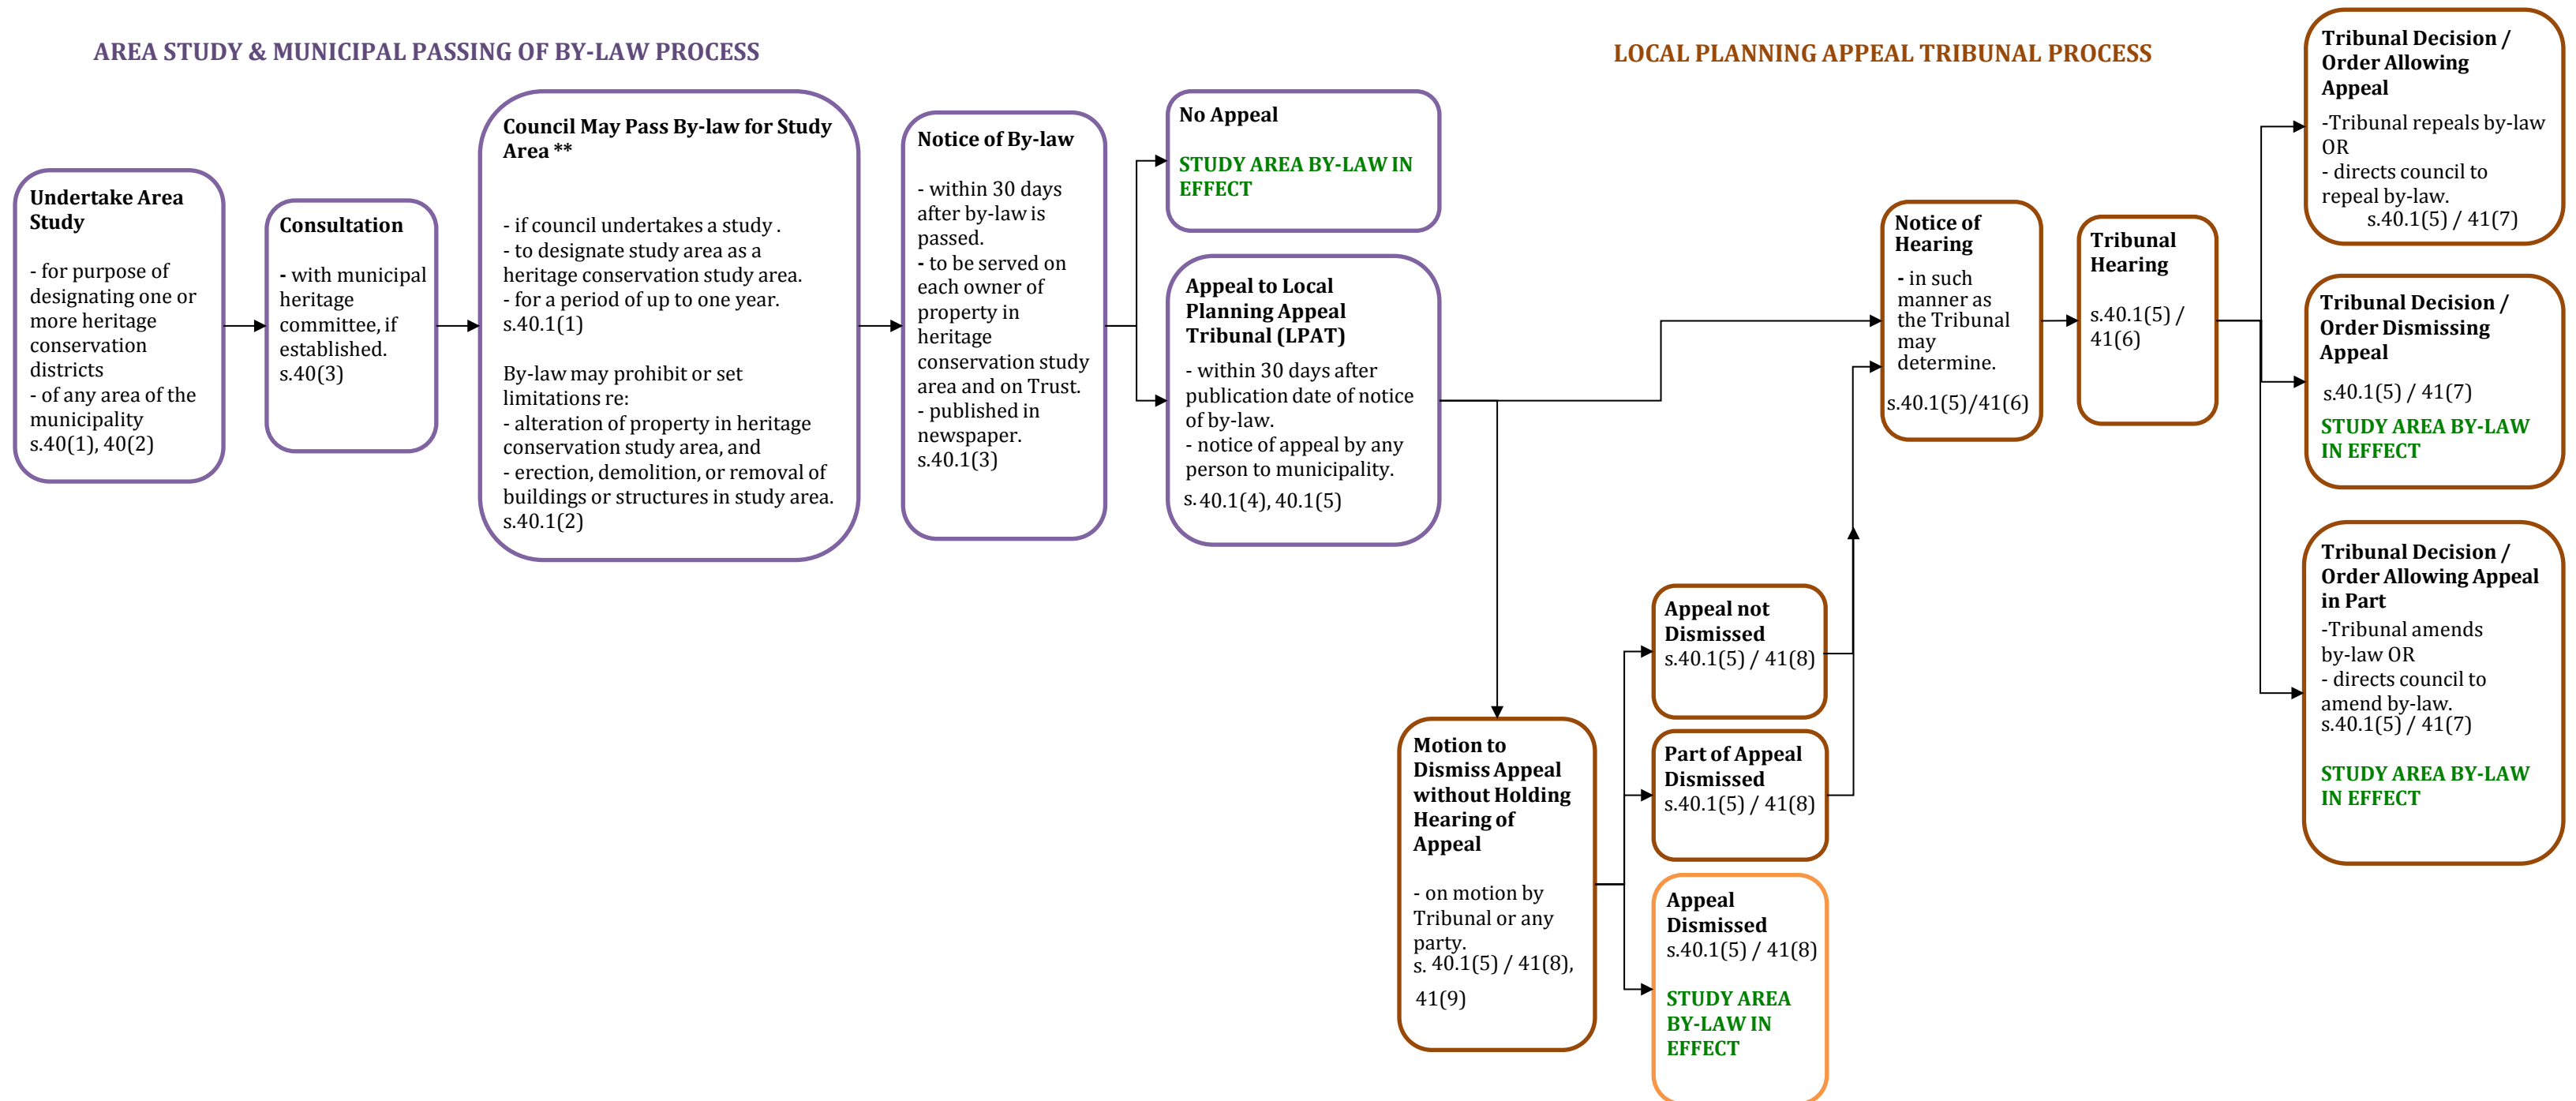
AREA STUDY & MUNICIPAL PASSING OF BY-LAW PROCESS

LOCAL PLANNING APPEAL TRIBUNAL PROCESS

Undertake Area Study

- for purpose of designating one or more heritage conservation districts
- of any area of the municipality
s.40(1), 40(2)

Consultation

- with municipal heritage committee, if established.
s.40(3)

Council May Pass By-law for Study Area **

- if council undertakes a study .
- to designate study area as a heritage conservation study area.
- for a period of up to one year.
s.40.1(1)

By-law may prohibit or set limitations re:
- alteration of property in heritage conservation study area, and
- erection, demolition, or removal of buildings or structures in study area.
s.40.1(2)

Notice of By-law

- within 30 days after by-law is passed.
- to be served on each owner of property in heritage conservation study area and on Trust.
- published in newspaper.
s.40.1(3)

No Appeal

STUDY AREA BY-LAW IN EFFECT

Appeal to Local Planning Appeal Tribunal (LPAT)

- within 30 days after publication date of notice of by-law.
- notice of appeal by any person to municipality.
s.40.1(4), 40.1(5)

Motion to Dismiss Appeal without Holding Hearing of Appeal

- on motion by Tribunal or any party.
s. 40.1(5) / 41(8), 41(9)

Appeal not Dismissed
s.40.1(5) / 41(8)

Part of Appeal Dismissed
s.40.1(5) / 41(8)

Appeal Dismissed
s.40.1(5) / 41(8)

STUDY AREA BY-LAW IN EFFECT

Notice of Hearing

- in such manner as the Tribunal may determine.
s.40.1(5)/41(6)

Tribunal Hearing

s.40.1(5) / 41(6)

Tribunal Decision / Order Allowing Appeal

-Tribunal repeals by-law OR
- directs council to repeal by-law.
s.40.1(5) / 41(7)

Tribunal Decision / Order Dismissing Appeal

s.40.1(5) / 41(7)

STUDY AREA BY-LAW IN EFFECT

Tribunal Decision / Order Allowing Appeal in Part

-Tribunal amends by-law OR
- directs council to amend by-law.
s.40.1(5) / 41(7)

STUDY AREA BY-LAW IN EFFECT